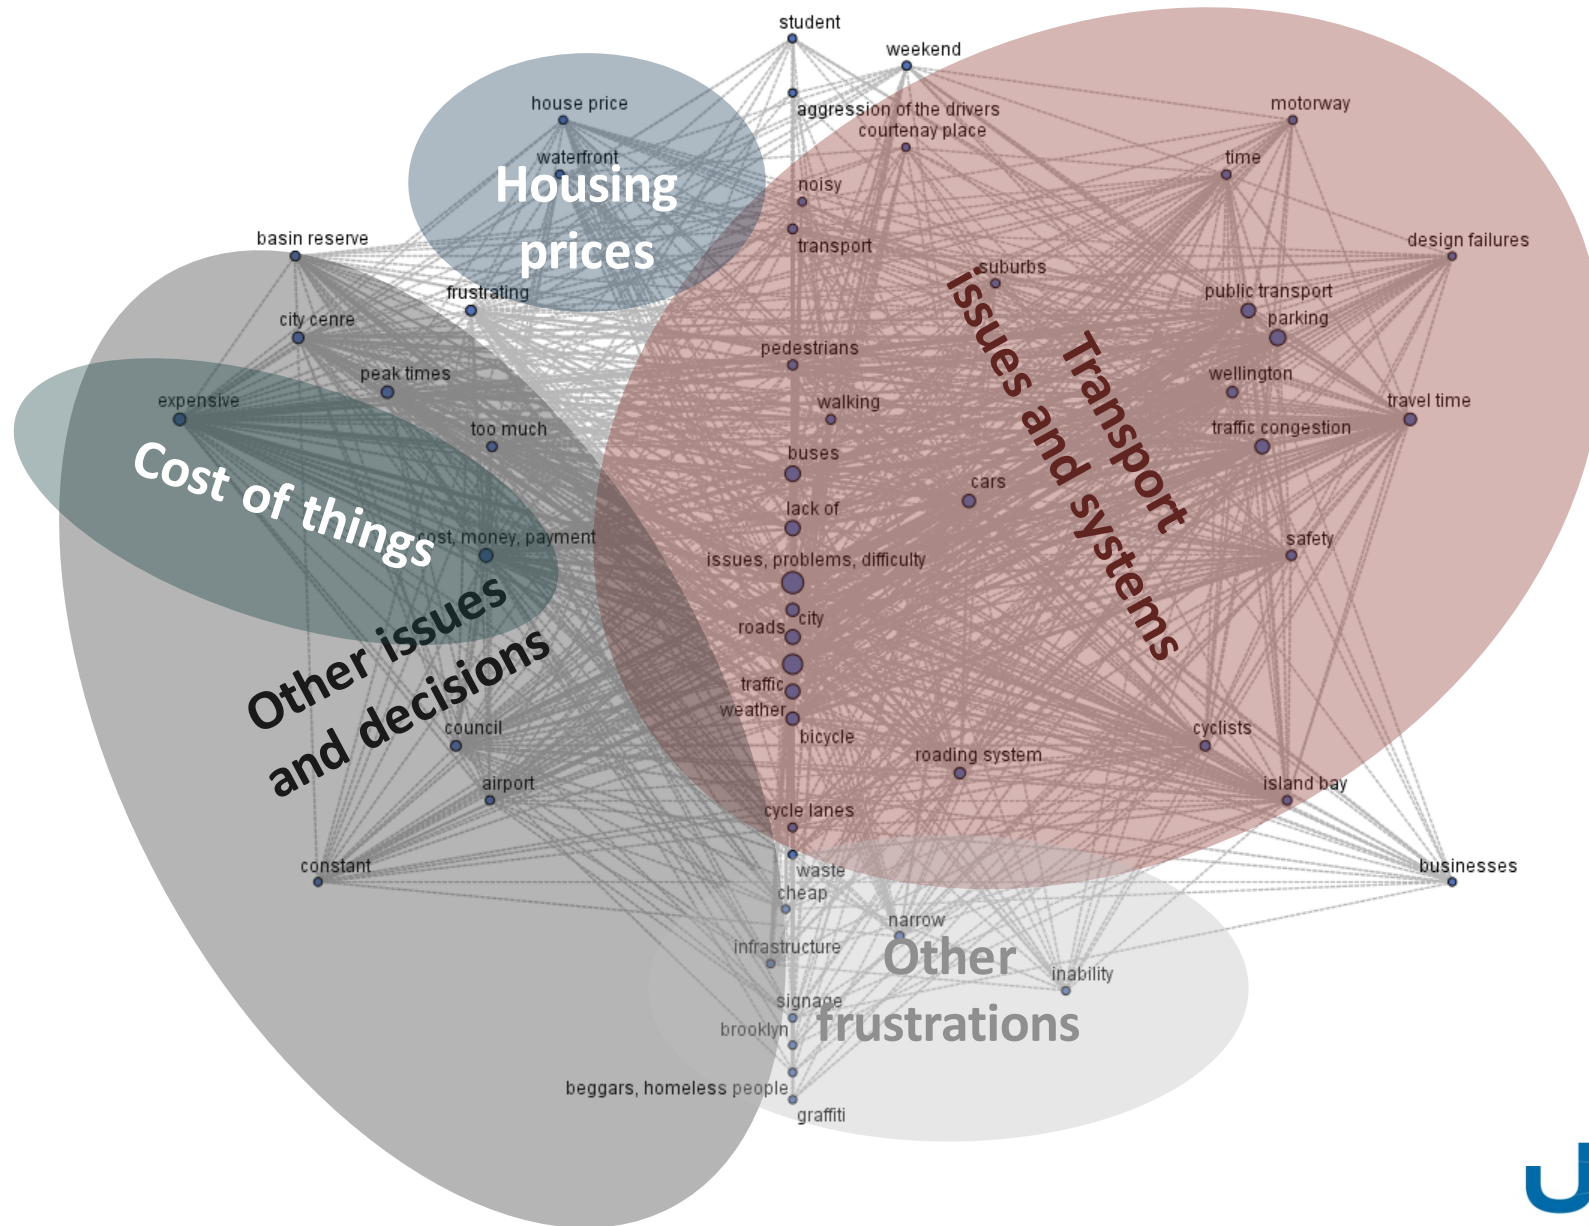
student
weekend
house price
aggression of the drivers
courtenay place
motorway
waterfront
Housing prices
time
noisy
transport
design failures
basin reserve
suburbs
frustrating
public transport
city cenre
parking
pedestrians
peak times
wellington
expensive
walking
travel time
too much
traffic congestion
buses
Cost of things
cars
Transport issues and systems
lack of
cost, money, payment
safety
issues, problems, difficulty
city
roads
Other issues and decisions
traffic
weather
bicycle
council
cyclists
roading system
airport
island bay
cycle lanes
constant
waste
businesses
cheap
narrow
infrastructure
Other frustrations
inability
signage
brooklyn
beggars, homeless people
graffiti